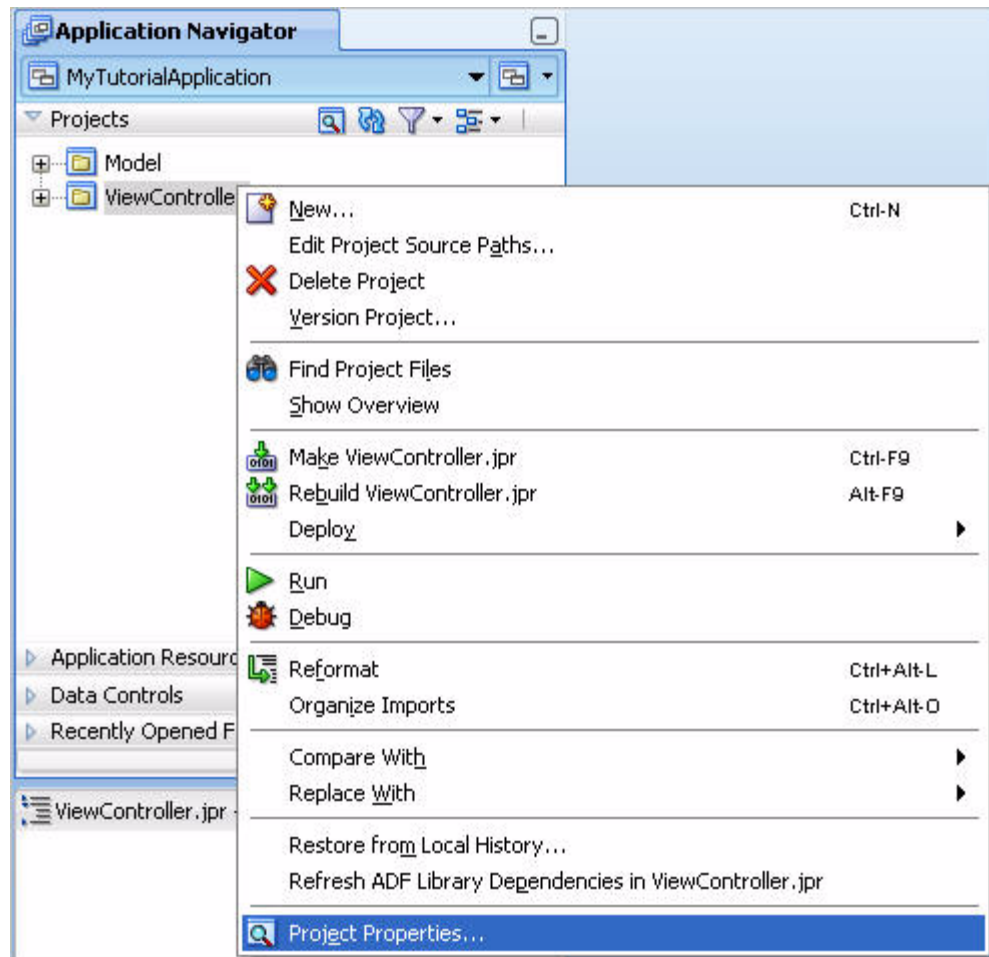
Application Navigator

MyTutorialApplication

Projects

Model

ViewControlle

New... Ctrl-N
Edit Project Source Paths...
Delete Project
Version Project...

Find Project Files
Show Overview

Make ViewController.jpr Ctrl-F9
Rebuild ViewController.jpr Alt-F9
Deploy

Run
Debug

Reformat Ctrl+Alt-L
Organize Imports Ctrl+Alt-O

Compare With
Replace With

Restore from Local History...
Refresh ADF Library Dependencies in ViewController.jpr

Project Properties...

Application Resourc

Data Controls

Recently Opened F

ViewController.jpr